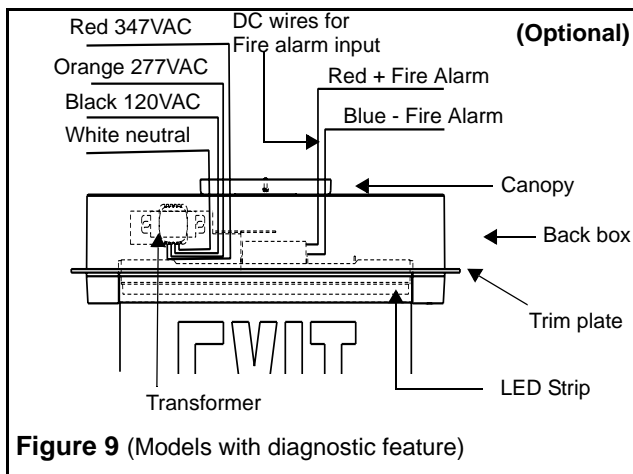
Red 347VAC
DC wires for Fire alarm input
(Optional)
Orange 277VAC
Red + Fire Alarm
Black 120VAC
Blue - Fire Alarm
White neutral
Canopy
Back box
Trim plate
EXIT
Transformer
LED Strip
Figure 9 (Models with diagnostic feature)